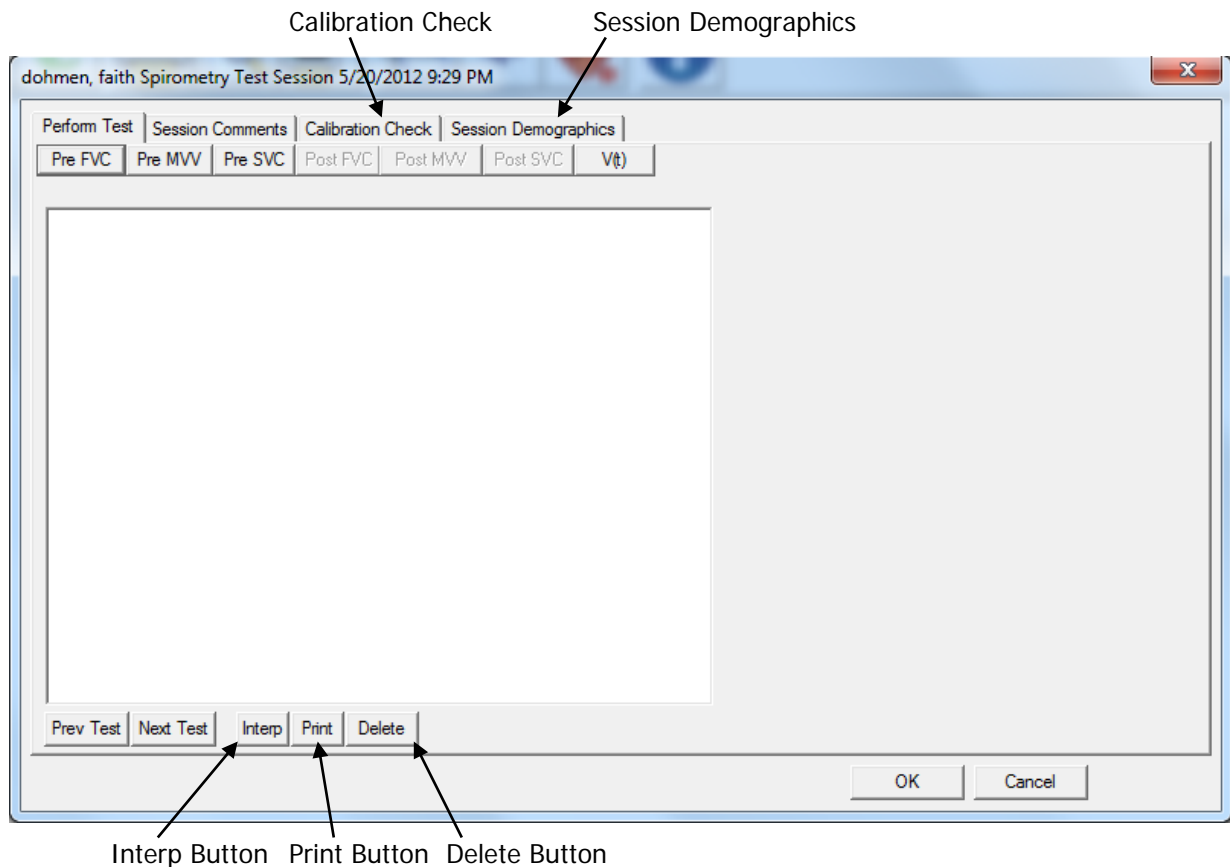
Calibration Check Session Demographics

dohmen, faith Spirometry Test Session 5/20/2012 9:29 PM

Perform Test | Session Comments | Calibration Check | Session Demographics

Pre FVC | Pre MVV | Pre SVC | Post FVC | Post MVV | Post SVC | V(t)

Prev Test | Next Test | Interp | Print | Delete

OK | Cancel

Interp Button Print Button Delete Button